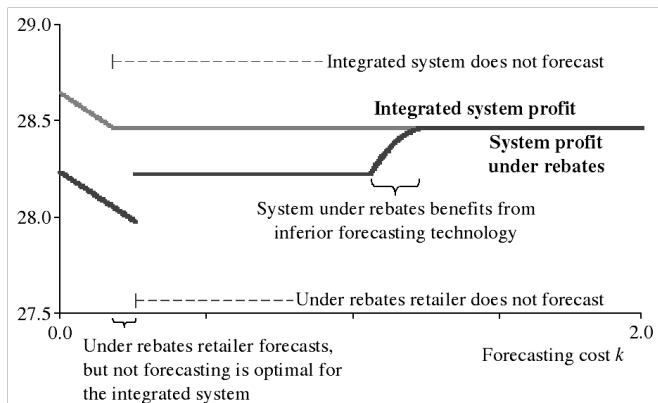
29.0

28.5

28.0

27.5

Integrated system does not forecast

Integrated system profit

System profit under rebates

System under rebates benefits from inferior forecasting technology

Under rebates retailer does not forecast

0.0

2.0

Forecasting cost $k$

Under rebates retailer forecasts, but not forecasting is optimal for the integrated system